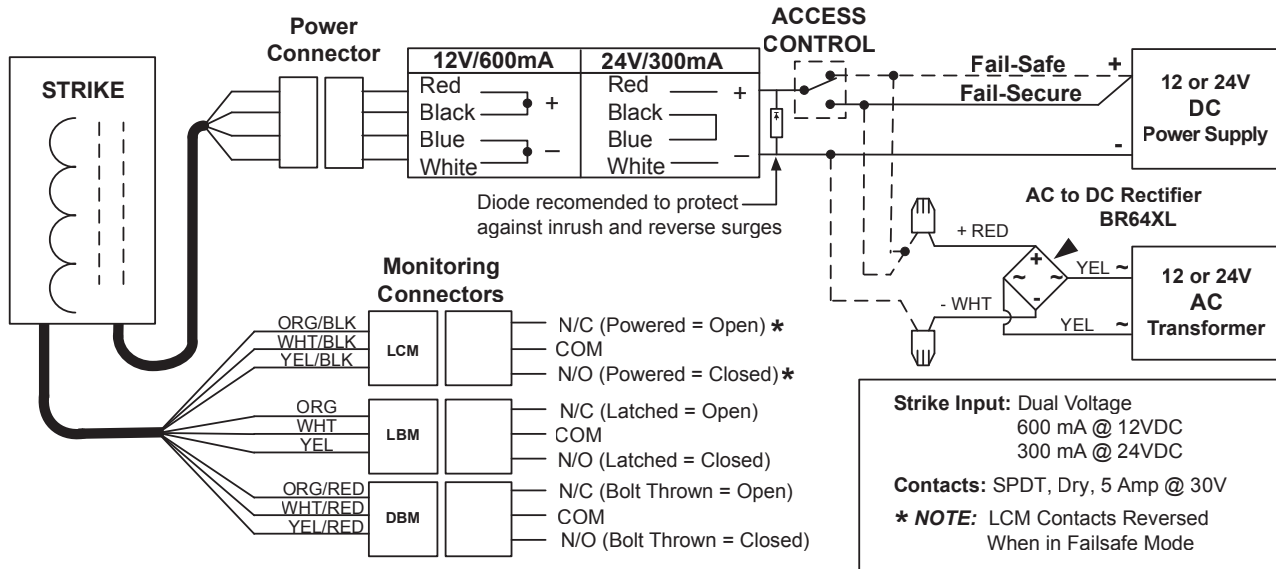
STRIKE

Power Connector

| 12V/600mA | 24V/300mA |
|---|---|
| Red, Black + | Red + |
| Blue, White – | Black, Blue |
| | White – |

ACCESS CONTROL

Fail-Safe +

Fail-Secure

12 or 24V DC Power Supply

-

Diode recomended to protect against inrush and reverse surges

AC to DC Rectifier BR64XL

+ RED

+ ~ ~ -

YEL ~

- WHT

YEL ~

12 or 24V AC Transformer

Monitoring Connectors

ORG/BLK
WHT/BLK
YEL/BLK
LCM
N/C (Powered = Open) *
COM
N/O (Powered = Closed) *

ORG
WHT
YEL
LBM
N/C (Latched = Open)
COM
N/O (Latched = Closed)

ORG/RED
WHT/RED
YEL/RED
DBM
N/C (Bolt Thrown = Open)
COM
N/O (Bolt Thrown = Closed)

Strike Input: Dual Voltage
600 mA @ 12VDC
300 mA @ 24VDC

Contacts: SPDT, Dry, 5 Amp @ 30V

* NOTE: LCM Contacts Reversed When in Failsafe Mode